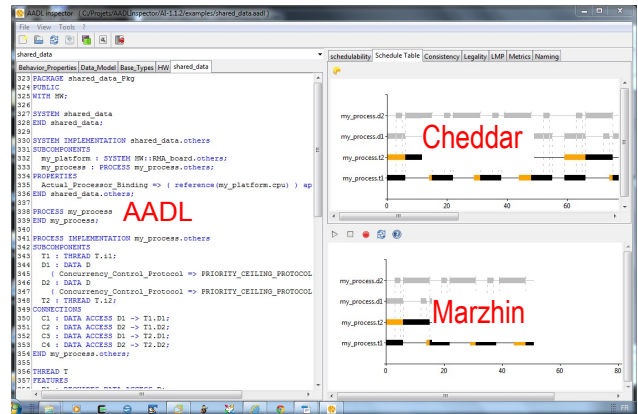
AADL Inspector ( C:/Projets/AADLInspector/AI-1.1.2/examples/shared_data.aadl)

File View Tools ?

shared_data

Behavior_Properties Data_Model Base_Types HW shared_data

323 PACKAGE shared_data_Pkg
324 PUBLIC
325 WITH HW;
326
327 SYSTEM shared_data
328 END shared_data;
329
330 SYSTEM IMPLEMENTATION shared_data.others
331 SUBCOMPONENTS
332   my_platform : SYSTEM HW::RMA_board.others;
333   my_process : PROCESS my_process.others;
334 PROPERTIES
335   Actual_Processor_Binding => ( reference(my_platform.cpu) ) ap
336 END shared_data.others;
337
338 PROCESS my_process
339 END my_process;
340
341 PROCESS IMPLEMENTATION my_process.others
342 SUBCOMPONENTS
343   T1 : THREAD T.i1;
344   D1 : DATA D
345     { Concurrency_Control_Protocol => PRIORITY_CEILING_PROTOCOL
346   D2 : DATA D
347     { Concurrency_Control_Protocol => PRIORITY_CEILING_PROTOCOL
348   T2 : THREAD T.i2;
349 CONNECTIONS
350   C1 : DATA ACCESS D1 -> T1.D1;
351   C2 : DATA ACCESS D2 -> T1.D2;
352   C3 : DATA ACCESS D1 -> T2.D1;
353   C4 : DATA ACCESS D2 -> T2.D2;
354 END my_process.others;
355
356 THREAD T
357 FEATURES

AADL

schedulability Schedule Table Consistency Legality LMP Metrics Naming

my_process.d2
my_process.d1
my_process.t2
my_process.t1

0 20 40 60

Cheddar

my_process.d2
my_process.d1
my_process.t2
my_process.t1

Marzhin

FR